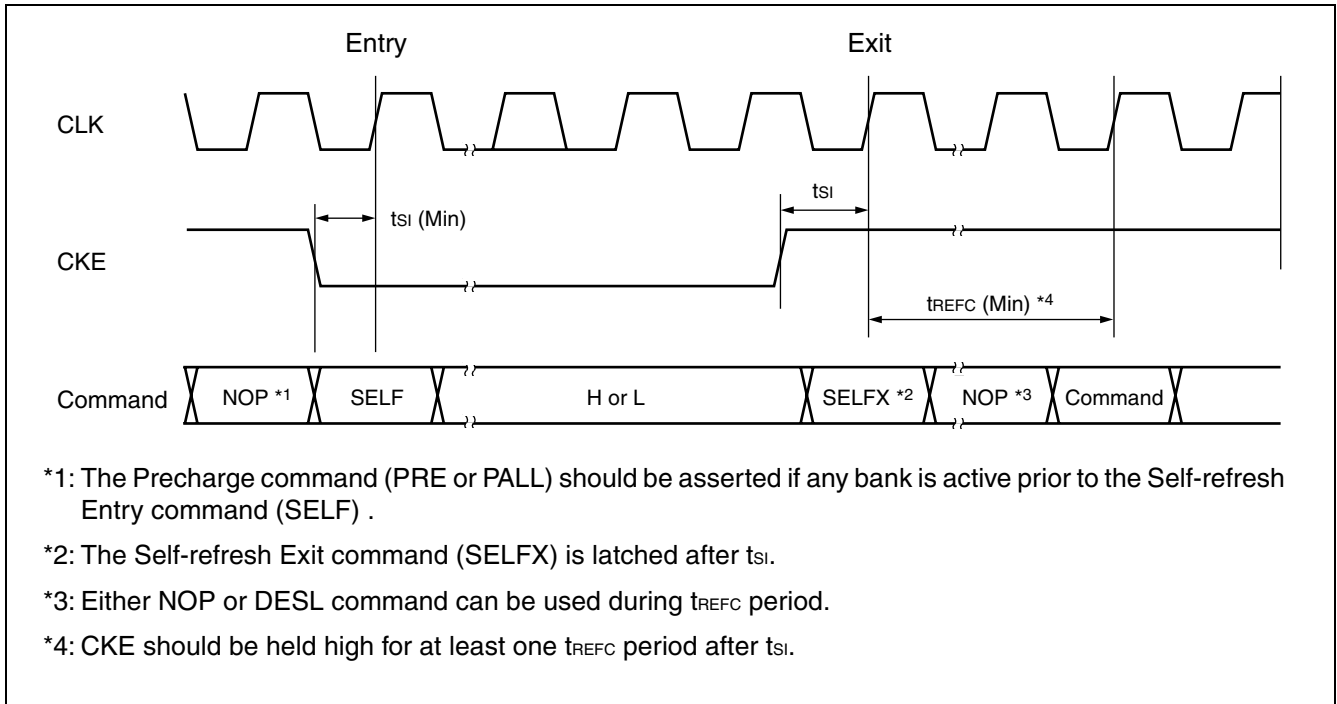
Entry

Exit

CLK

$t_{SI}$ (Min)

$t_{SI}$

CKE

$t_{REFC}$ (Min) *4

Command

NOP *1

SELF

H or L

SELFX *2

NOP *3

Command

*1: The Precharge command (PRE or PALL) should be asserted if any bank is active prior to the Self-refresh Entry command (SELF) .

*2: The Self-refresh Exit command (SELFX) is latched after $t_{SI}$.

*3: Either NOP or DESL command can be used during $t_{REFC}$ period.

*4: CKE should be held high for at least one $t_{REFC}$ period after $t_{SI}$.